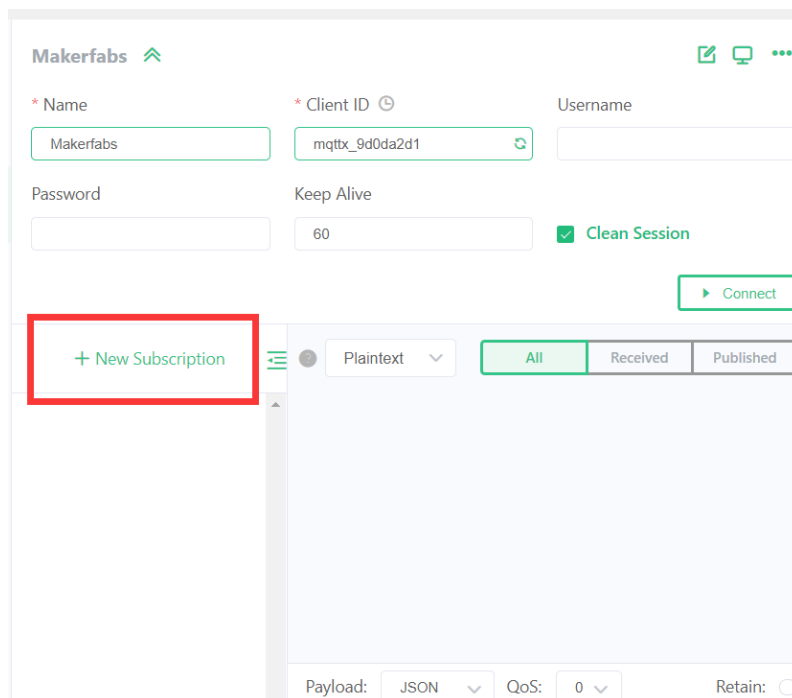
Makerfabs

* Name
Makerfabs

* Client ID
mqttx_9d0da2d1

Username

Password

Keep Alive
60

Clean Session

Connect

+ New Subscription

Plaintext

All

Received

Published

Payload: JSON

QoS: 0

Retain: